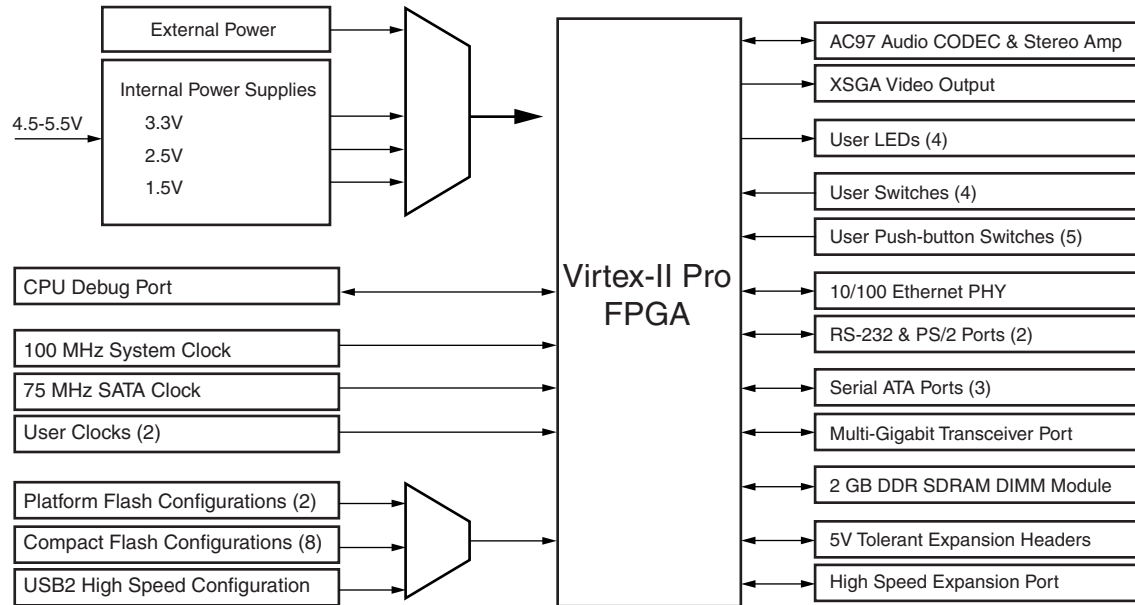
External Power

Internal Power Supplies
4.5-5.5V
3.3V
2.5V
1.5V

CPU Debug Port

100 MHz System Clock

75 MHz SATA Clock

User Clocks (2)

Platform Flash Configurations (2)

Compact Flash Configurations (8)

USB2 High Speed Configuration

Virtex-II Pro FPGA

AC97 Audio CODEC & Stereo Amp

XSGA Video Output

User LEDs (4)

User Switches (4)

User Push-button Switches (5)

10/100 Ethernet PHY

RS-232 & PS/2 Ports (2)

Serial ATA Ports (3)

Multi-Gigabit Transceiver Port

2 GB DDR SDRAM DIMM Module

5V Tolerant Expansion Headers

High Speed Expansion Port